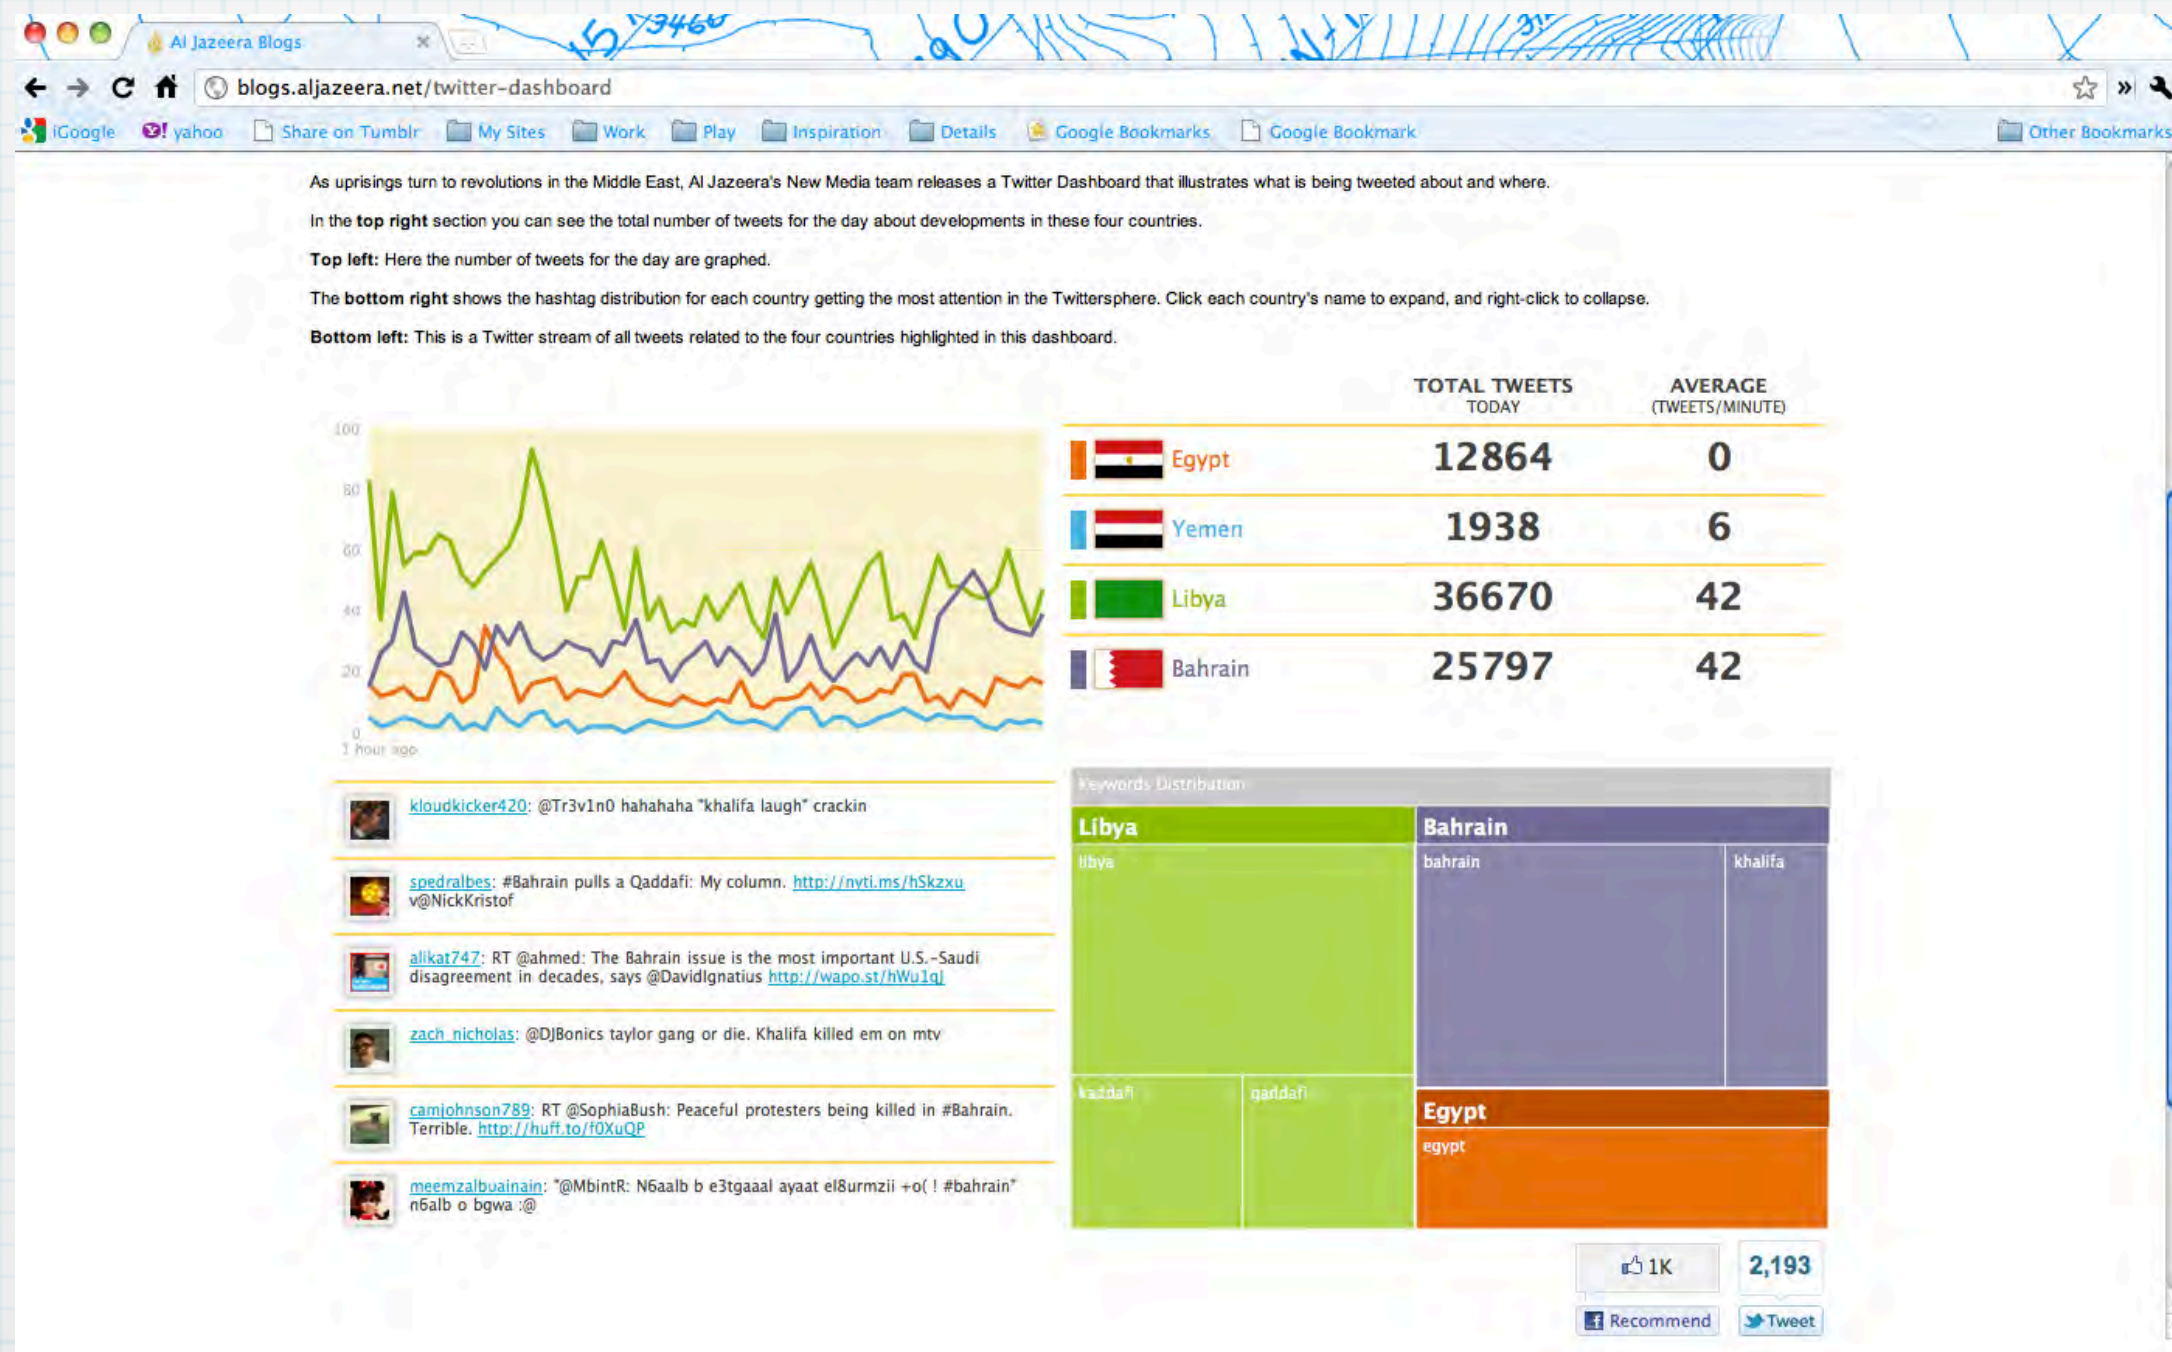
Al Jazeera Blogs

blogs.aljazeera.net/twitter-dashboard

iGoogle yahoo Share on Tumblr My Sites Work Play Inspiration Details Google Bookmarks Google Bookmark Other Bookmarks

As uprisings turn to revolutions in the Middle East, Al Jazeera's New Media team releases a Twitter Dashboard that illustrates what is being tweeted about and where.

In the **top right** section you can see the total number of tweets for the day about developments in these four countries.

**Top left:** Here the number of tweets for the day are graphed.

The **bottom right** shows the hashtag distribution for each country getting the most attention in the Twittersphere. Click each country's name to expand, and right-click to collapse.

**Bottom left:** This is a Twitter stream of all tweets related to the four countries highlighted in this dashboard.

100
80
60
40
20
0
1 hour ago

| | TOTAL TWEETS TODAY | AVERAGE (TWEETS/MINUTE) |
|---|---|---|
| Egypt | 12864 | 0 |
| Yemen | 1938 | 6 |
| Libya | 36670 | 42 |
| Bahrain | 25797 | 42 |

kloudkicker420: @Tr3v1n0 hahahaha "khalifa laugh" crackin

spedralbes: #Bahrain pulls a Qaddafi: My column. http://nyti.ms/hSkzxu v@NickKristof

alikat747: RT @ahmed: The Bahrain issue is the most important U.S.-Saudi disagreement in decades, says @DavidIgnatius http://wapo.st/hWu1qJ

zach_nicholas: @DJBonics taylor gang or die. Khalifa killed em on mtv

camjohnson789: RT @SophiaBush: Peaceful protesters being killed in #Bahrain. Terrible. http://huff.to/f0XuQP

meemzalbuainain: "@MbintR: N6aalb b e3tgaaal ayaat el8urmzii +o( ! #bahrain" n6alb o bgwa :@

Keywords Distribution
Libya
libya
kaddafi
qaddafi
Bahrain
bahrain
khalifa
Egypt
egypt

1K
Recommend
2,193
Tweet